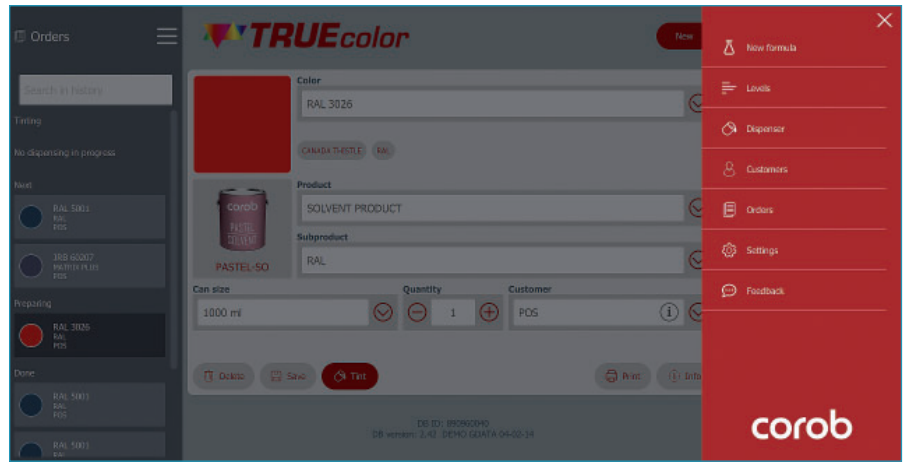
Orders

Search in history

Tinting

No dispensing in progress

Next

RAL 5001
RAL
POS

IRB 60207
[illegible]
POS

Preparing

RAL 3026
RAL
POS

Done

RAL 5001
RAL
POS

RAL 5001

TRUEcolor

New

Color

RAL 3026

CANADA THISTLE

RAL

corob

PASTEL-SO

Product

SOLVENT PRODUCT

Subproduct

RAL

Can size

1000 ml

Quantity

1

Customer

POS

Delete

Save

Tint

Print

Info

DB ID: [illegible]
DB version: 2.42 DEMO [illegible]

New formula

Levels

Dispenser

Customers

Orders

Settings

Feedback

corob